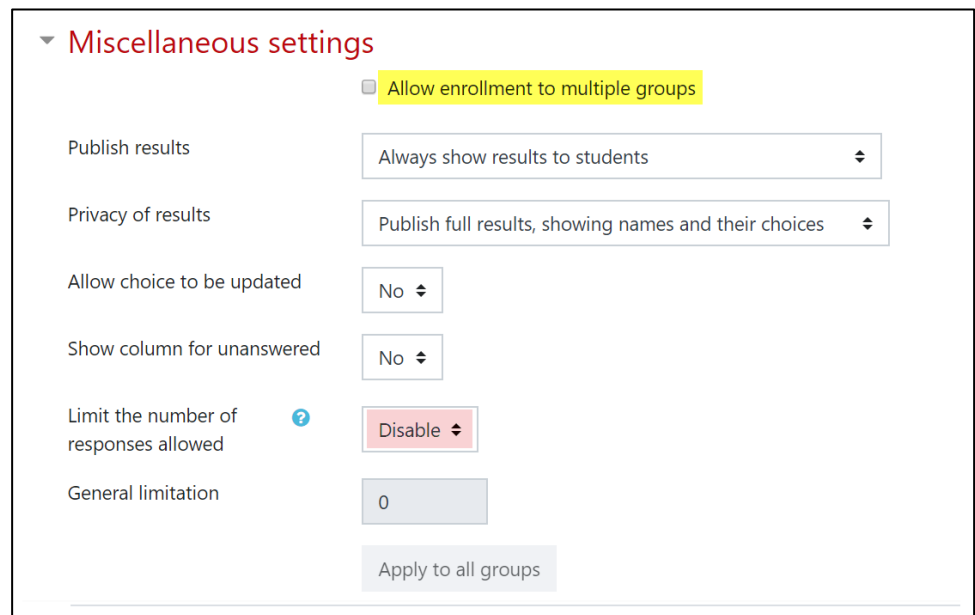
Miscellaneous settings

Allow enrollment to multiple groups

Publish results
Always show results to students

Privacy of results
Publish full results, showing names and their choices

Allow choice to be updated
No

Show column for unanswered
No

Limit the number of responses allowed
Disable

General limitation
0

Apply to all groups